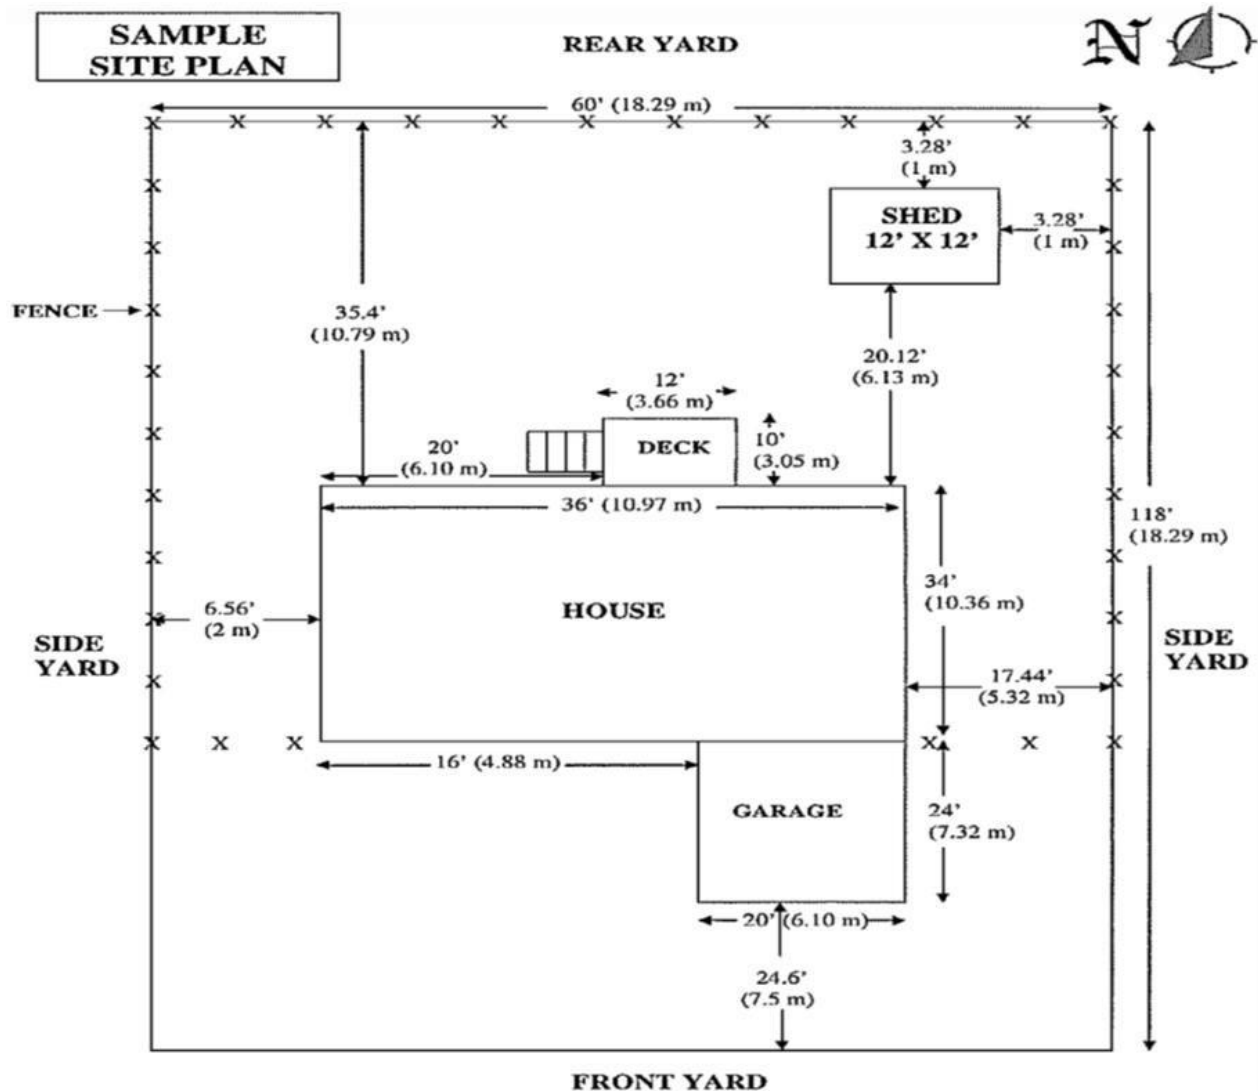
SAMPLE SITE PLAN

REAR YARD

N

60' (18.29 m)

3.28' (1 m)

SHED 12' X 12'

3.28' (1 m)

FENCE

35.4' (10.79 m)

20.12' (6.13 m)

12' (3.66 m)

DECK

10' (3.05 m)

20' (6.10 m)

36' (10.97 m)

118' (18.29 m)

34' (10.36 m)

HOUSE

6.56' (2 m)

SIDE YARD

SIDE YARD

17.44' (5.32 m)

16' (4.88 m)

GARAGE

24' (7.32 m)

20' (6.10 m)

24.6' (7.5 m)

FRONT YARD